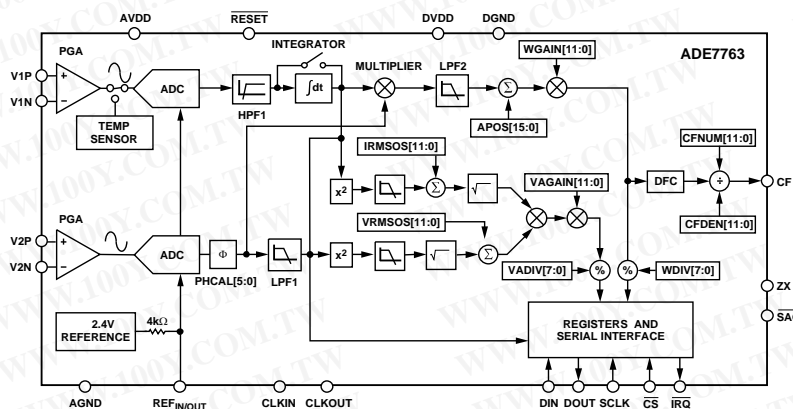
AVDD
$\overline{RESET}$
DVDD
DGND
ADE7763
PGA
INTEGRATOR
MULTIPLIER
LPF2
WGAIN[11:0]
V1P
V1N
+
−
ADC
HPF1
$\int dt$
$\Sigma$
APOS[15:0]
TEMP SENSOR
IRMSOS[11:0]
CFNUM[11:0]
$x^2$
$\Sigma$
$\sqrt{}$
VAGAIN[11:0]
DFC
÷
CF
VRMSOS[11:0]
PGA
V2P
V2N
+
−
ADC
Φ
PHCAL[5:0]
LPF1
$x^2$
$\sqrt{}$
$\Sigma$
CFDEN[11:0]
VADIV[7:0]
%
%
WDIV[7:0]
ZX
$\overline{SAG}$
2.4V REFERENCE
4kΩ
REGISTERS AND SERIAL INTERFACE
AGND
REF$_{IN/OUT}$
CLKIN
CLKOUT
DIN
DOUT
SCLK
$\overline{CS}$
$\overline{IRQ}$
WWW.100Y.COM.TW